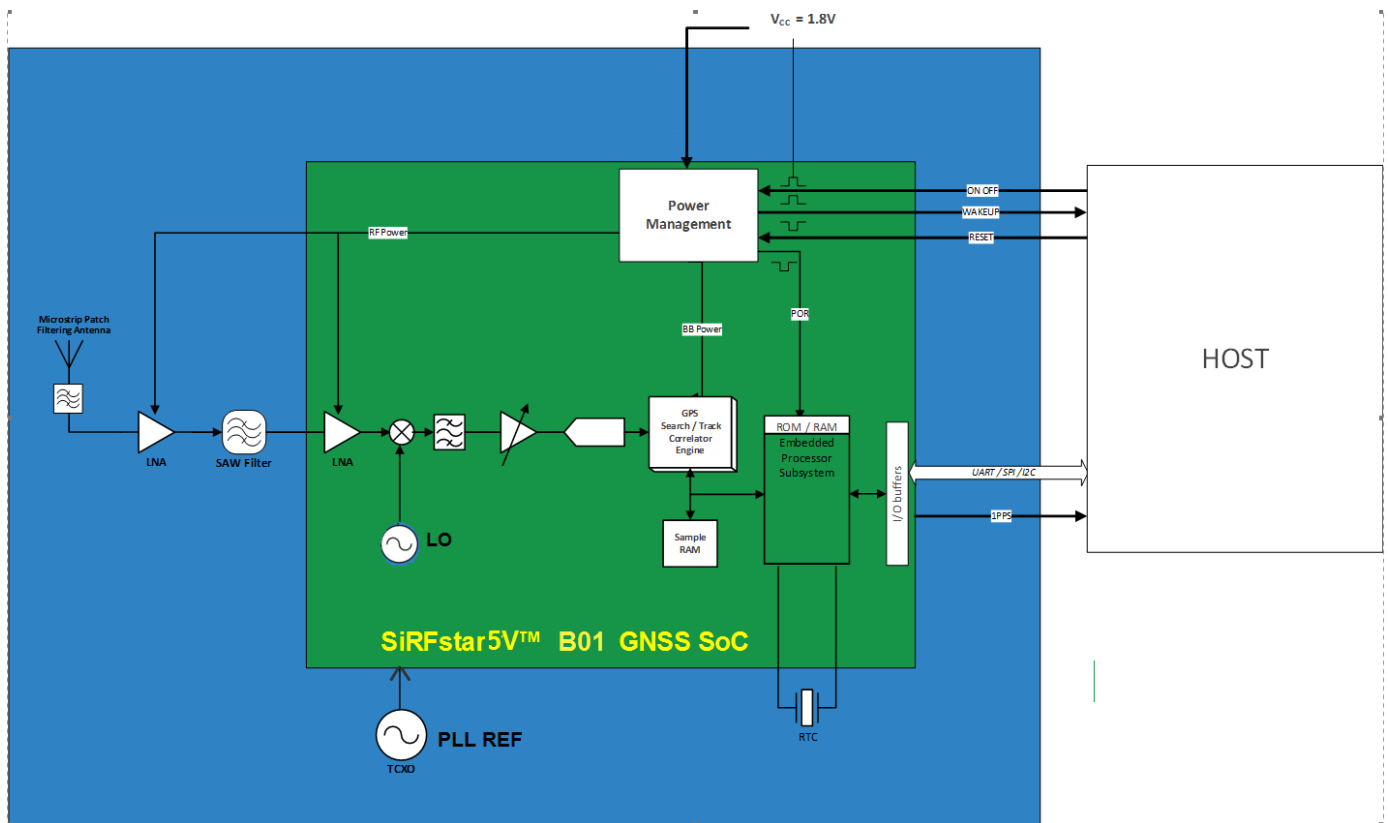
$V_{CC}$ = 1.8V

Power Management

ON OFF

WAKEUP

RESET

RF Power

BB Power

POR

HOST

Microstrip Patch Filtering Antenna

LNA

SAW Filter

LNA

GPS Search / Track Correlator Engine

ROM / RAM

Embedded Processor Subsystem

I/O buffers

UART / SPI / I2C

1PPS

LO

Sample RAM

SiRFstar5V™ B01 GNSS SoC

RTC

PLL REF

TCXO